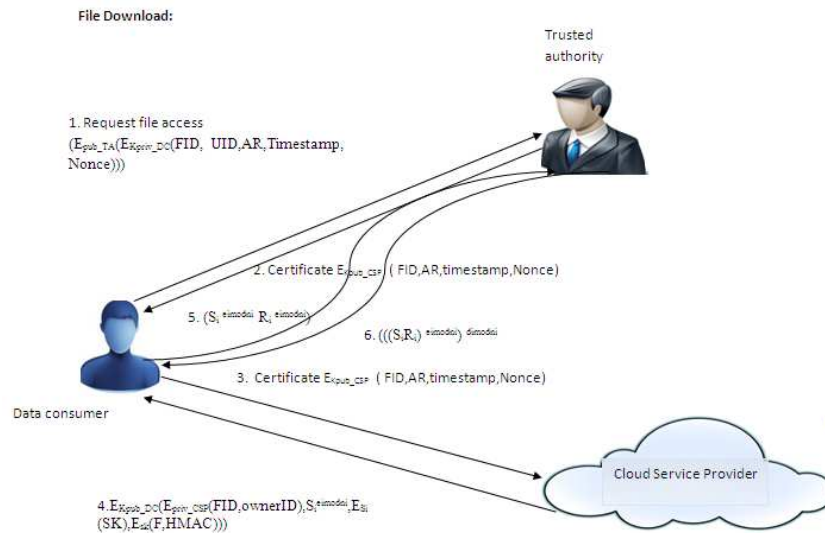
File Download:

Trusted authority

1. Request file access $(E_{pub\_TA}(E_{Kpriv\_DC}(FID, UID, AR, Timestamp, Nonce)))$

2. Certificate $E_{Kpub\_CSP}$ ( FID,AR,timestamp,Nonce)

5. $(S_i^{eimodni} R_i^{eimodni})$

6. $(((S_iR_i)^{eimodni})^{dimodni}$

3. Certificate $E_{Kpub\_CSP}$ ( FID,AR,timestamp,Nonce)

Data consumer

Cloud Service Provider

4.$E_{Kpub\_DC}(E_{priv\_CSP}(FID, ownerID), S_i^{eimodni}, E_{Si}(SK), E_{sk}(F, HMAC)))$